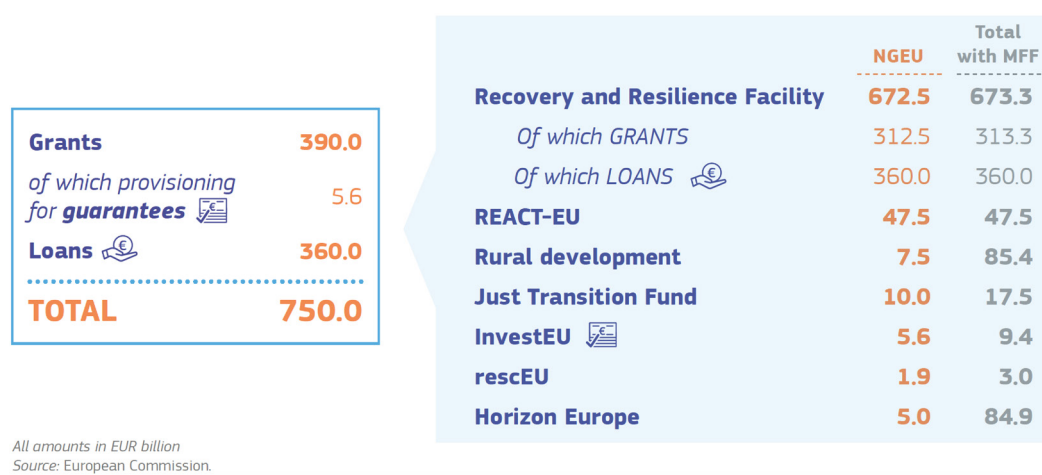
| | |
|---|---|
| Grants | 390.0 |
| of which provisioning for guarantees | 5.6 |
| Loans | 360.0 |
| TOTAL | 750.0 |

| | NGEU | Total with MFF |
|---|---|---|
| Recovery and Resilience Facility | 672.5 | 673.3 |
| Of which GRANTS | 312.5 | 313.3 |
| Of which LOANS | 360.0 | 360.0 |
| REACT-EU | 47.5 | 47.5 |
| Rural development | 7.5 | 85.4 |
| Just Transition Fund | 10.0 | 17.5 |
| InvestEU | 5.6 | 9.4 |
| rescEU | 1.9 | 3.0 |
| Horizon Europe | 5.0 | 84.9 |

All amounts in EUR billion
Source: European Commission.